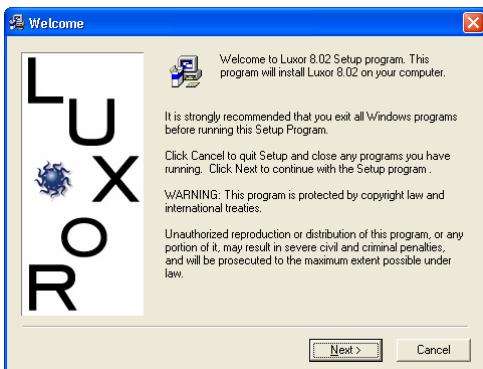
Welcome

L
U
X
O
R

Welcome to Luxor 8.02 Setup program. This program will install Luxor 8.02 on your computer.

It is strongly recommended that you exit all Windows programs before running this Setup Program.

Click Cancel to quit Setup and close any programs you have running. Click Next to continue with the Setup program .

WARNING: This program is protected by copyright law and international treaties.

Unauthorized reproduction or distribution of this program, or any portion of it, may result in severe civil and criminal penalties, and will be prosecuted to the maximum extent possible under law.

Next >
Cancel